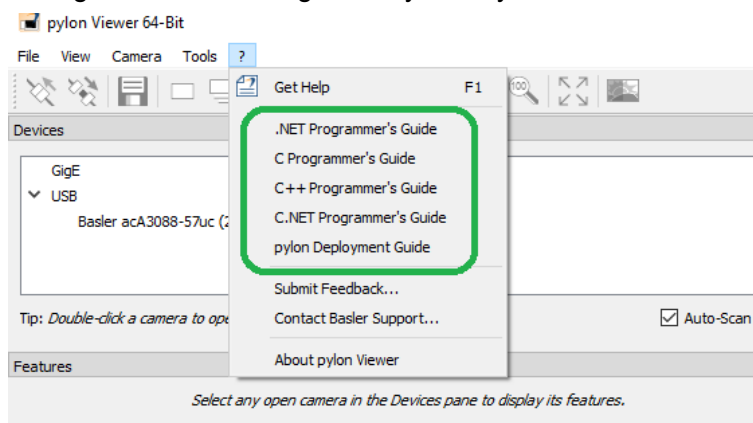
pylon Viewer 64-Bit

File View Camera Tools ?

Get Help F1

.NET Programmer's Guide
C Programmer's Guide
C++ Programmer's Guide
C.NET Programmer's Guide
pylon Deployment Guide

Submit Feedback...
Contact Basler Support...

About pylon Viewer

Devices

GigE
USB
Basler acA3088-57uc (2

Tip: Double-click a camera to ope

Auto-Scan

Features

Select any open camera in the Devices pane to display its features.